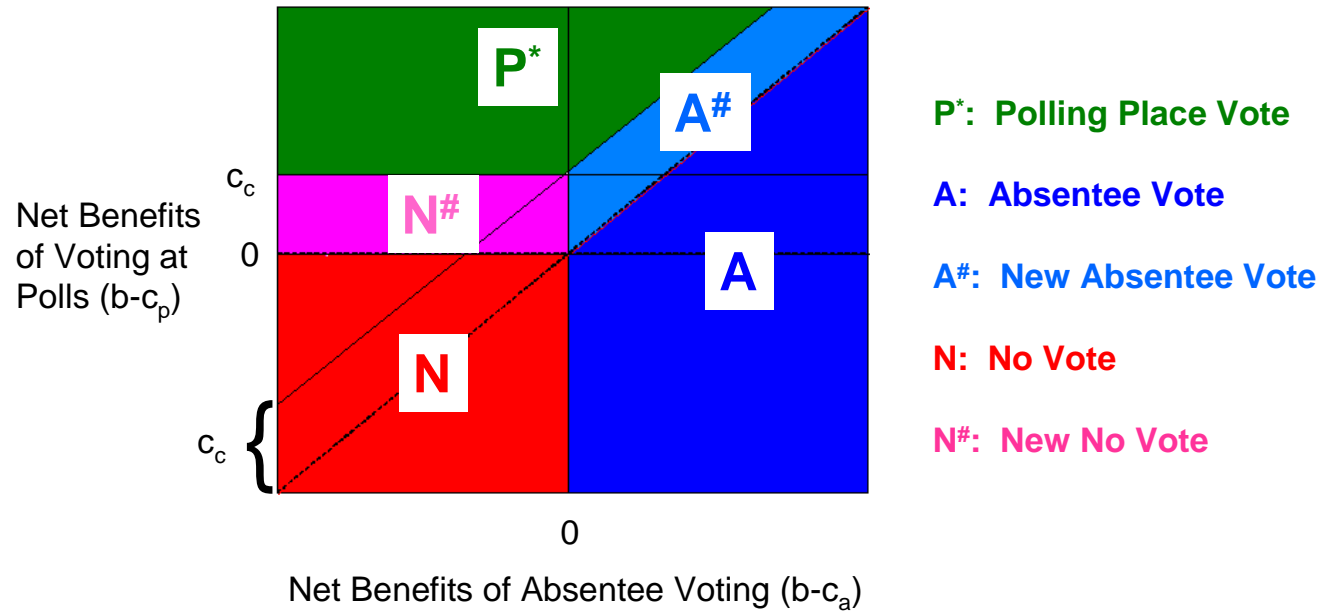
$P^*$

$A^\#$

$c_c$

Net Benefits of Voting at Polls (b-$c_p$)

$N^\#$

0

A

N

$c_c$

0

Net Benefits of Absentee Voting (b-$c_a$)

$P^*$: Polling Place Vote

A: Absentee Vote

$A^\#$: New Absentee Vote

N: No Vote

$N^\#$: New No Vote